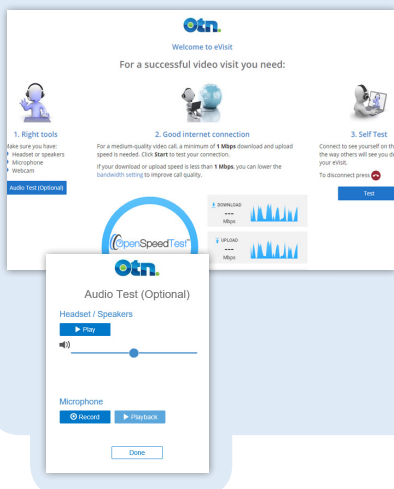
otn.

Welcome to eVisit

For a successful video visit you need:

1. Right tools

ake sure you have:
Headset or speakers
Microphone
Webcam

Audio Test (Optional)

2. Good internet connection

For a medium-quality video call, a minimum of 1 Mbps download and upload speed is needed. Click Start to test your connection.

If your download or upload speed is less than 1 Mbps, you can lower the bandwidth setting to improve call quality.

OpenSpeedTest

DOWNLOAD
---
Mbps

UPLOAD
---
Mbps

3. Self Test

Connect to see yourself on th the way others will see you d your eVisit.

To disconnect press

Test

otn.

Audio Test (Optional)

Headset / Speakers

Play

Microphone

Record

Playback

Done